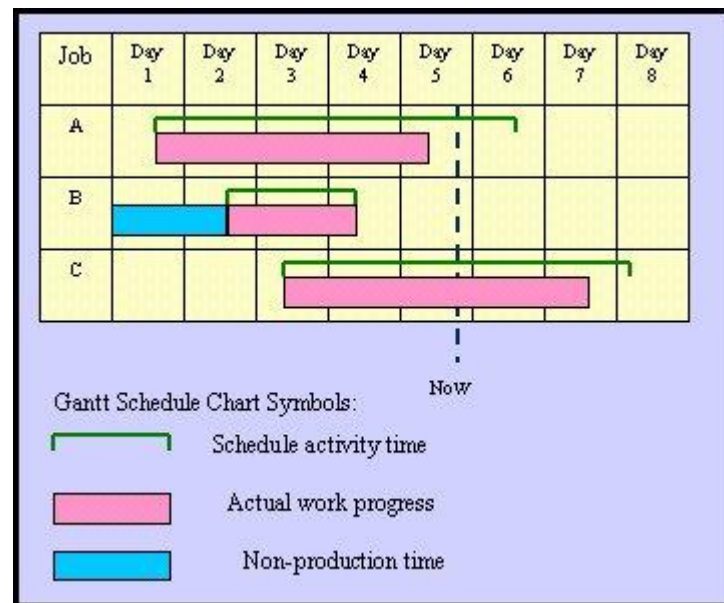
| Job | Day 1 | Day 2 | Day 3 | Day 4 | Day 5 | Day 6 | Day 7 | Day 8 |
|---|---|---|---|---|---|---|---|---|
| A | | | | | | | | |
| B | | | | | | | | |
| C | | | | | | | | |

Now

Gantt Schedule Chart Symbols:

Schedule activity time

Actual work progress

Non-production time